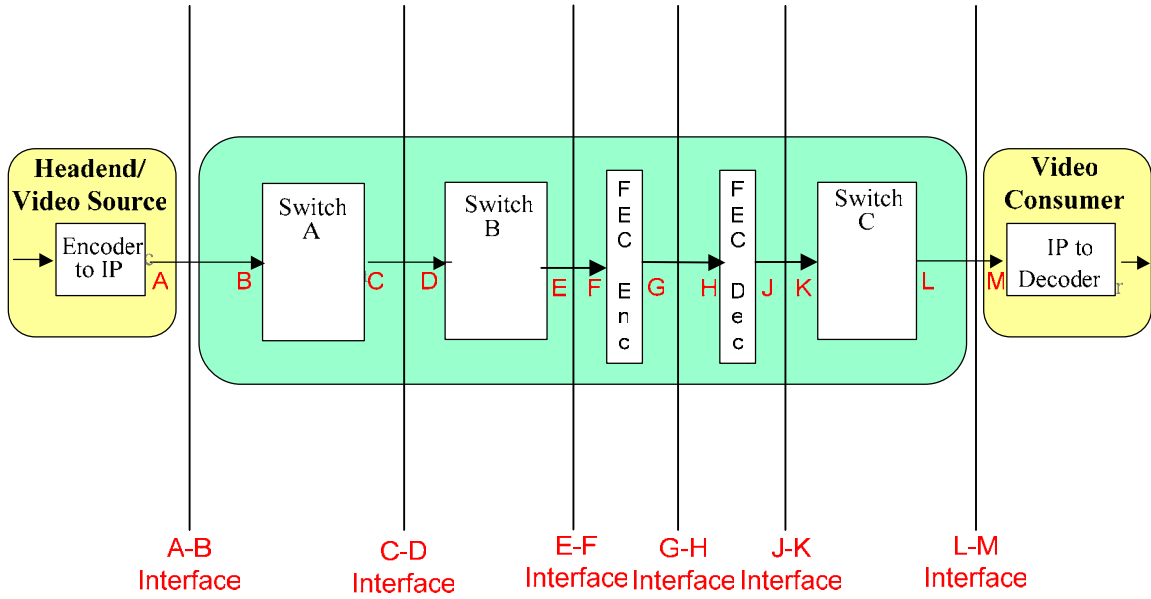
Headend/ Video Source

Encoder to IP

A

B

Switch A

C

D

Switch B

E

F

FEC Enc

G

H

FEC Dec

J

K

Switch C

L

M

Video Consumer

IP to Decoder

A-B Interface

C-D Interface

E-F Interface

G-H Interface

J-K Interface

L-M Interface